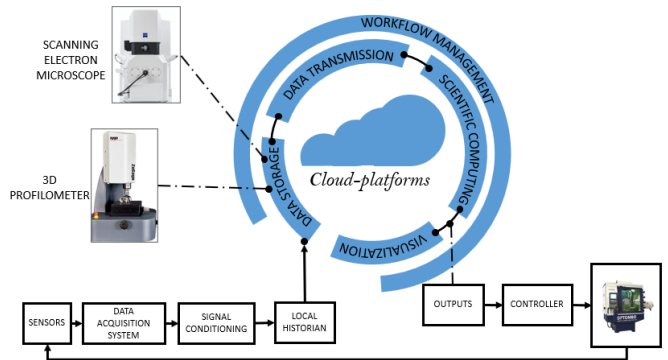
SCANNING ELECTRON MICROSCOPE

3D PROFILOMETER

WORKFLOW MANAGEMENT

DATA TRANSMISSION

SCIENTIFIC COMPUTING

DATA STORAGE

Cloud-platforms

VISUALIZATION

SENSORS

DATA ACQUISITION SYSTEM

SIGNAL CONDITIONING

LOCAL HISTORIAN

OUTPUTS

CONTROLLER